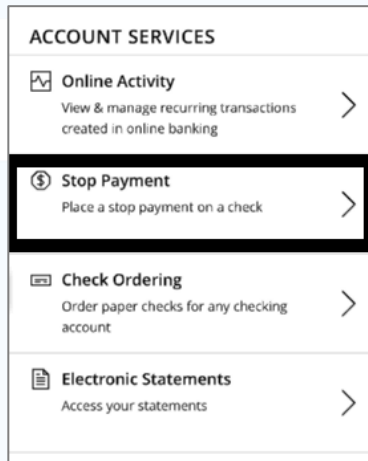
ACCOUNT SERVICES

Online Activity
View & manage recurring transactions created in online banking

Stop Payment
Place a stop payment on a check

Check Ordering
Order paper checks for any checking account

Electronic Statements
Access your statements